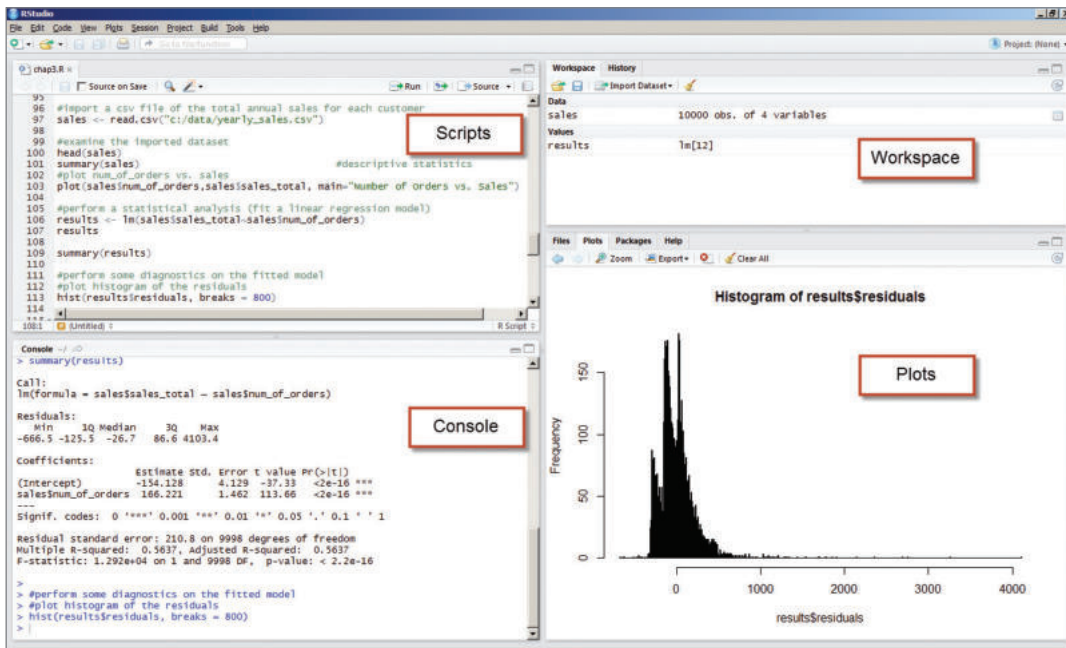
RStudio

File Edit Code View Plots Session Project Build Tools Help

Go to file/function

Project: (None)

chap3.R

Source on Save

Run

Source

95
96 #import a csv file of the total annual sales for each customer
97 sales <- read.csv("c:/data/yearly_sales.csv")
98
99 #examine the imported dataset
100 head(sales)
101 summary(sales) #descriptive statistics
102 #plot num_of_orders vs. sales
103 plot(sales$num_of_orders,sales$sales_total, main="Number of Orders vs. Sales")
104
105 #perform a statistical analysis (fit a linear regression model)
106 results <- lm(sales$sales_total~sales$num_of_orders)
107 results
108
109 summary(results)
110
111 #perform some diagnostics on the fitted model
112 #plot histogram of the residuals
113 hist(results$residuals, breaks = 800)
114

108:1 (Untitled) R Script

Scripts

Workspace History

Import Dataset

Data
sales 10000 obs. of 4 variables
Values
results lm[12]

Workspace

Files Plots Packages Help

Zoom Export Clear All

Histogram of results$residuals

Plots

Frequency

150
100
50
0

0 1000 2000 3000 4000

results$residuals

Console

> summary(results)

Call:
lm(formula = sales$sales_total ~ sales$num_of_orders)

Residuals:
Min 1Q Median 3Q Max
-666.5 -125.5 -26.7 86.6 4103.4

Coefficients:
Estimate Std. Error t value Pr(>|t|)
(Intercept) -154.128 4.129 -37.33 <2e-16 ***
sales$num_of_orders 166.221 1.462 113.66 <2e-16 ***
---
Signif. codes: 0 '***' 0.001 '**' 0.01 '*' 0.05 '.' 0.1 ' ' 1

Residual standard error: 210.8 on 9998 degrees of freedom
Multiple R-squared: 0.5637, Adjusted R-squared: 0.5637
F-statistic: 1.292e+04 on 1 and 9998 DF, p-value: < 2.2e-16

>
> #perform some diagnostics on the fitted model
> #plot histogram of the residuals
> hist(results$residuals, breaks = 800)
>

Console